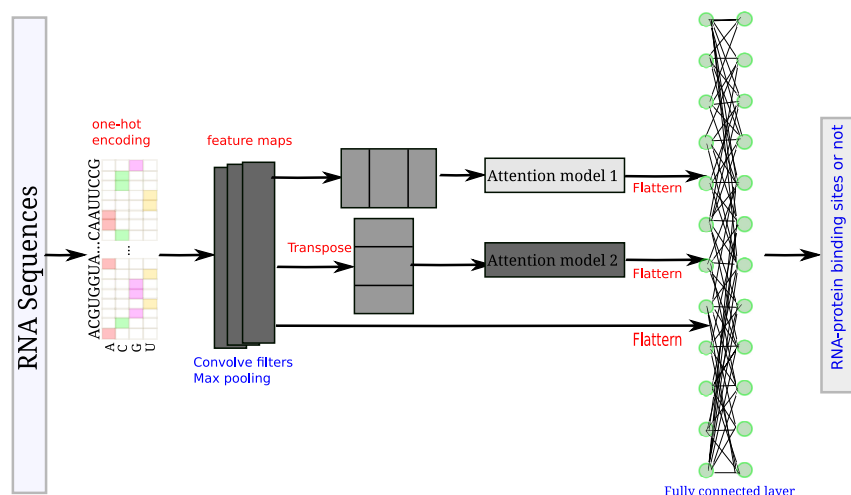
RNA Sequences

one-hot encoding

ACGUGGUA...CAAUUCCG

A C G U

...

feature maps

Convolve filters
Max pooling

Transpose

Attention model 1

Attention model 2

Flattern

Flattern

Flattern

Fully connected layer

RNA-protein binding sites or not